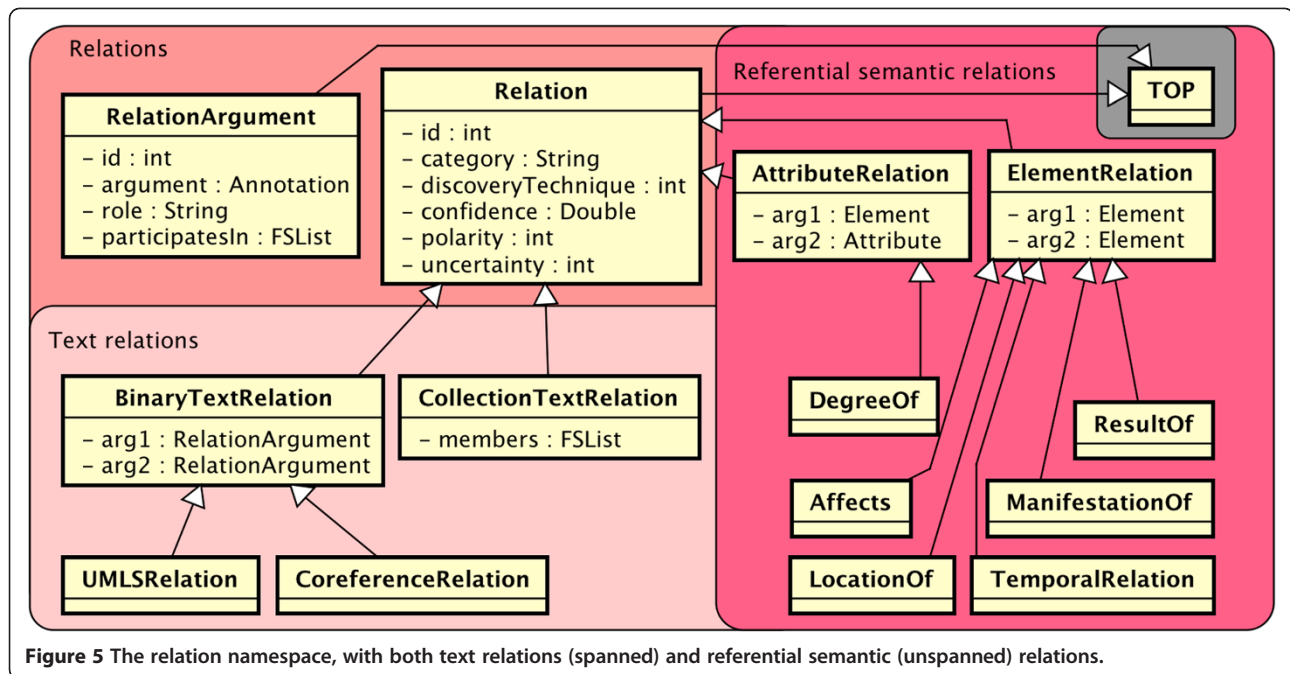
Relations

RelationArgument
- id : int
- argument : Annotation
- role : String
- participatesIn : FSList

Relation
- id : int
- category : String
- discoveryTechnique : int
- confidence : Double
- polarity : int
- uncertainty : int

Referential semantic relations

TOP

AttributeRelation
- arg1 : Element
- arg2 : Attribute

ElementRelation
- arg1 : Element
- arg2 : Element

Text relations

BinaryTextRelation
- arg1 : RelationArgument
- arg2 : RelationArgument

CollectionTextRelation
- members : FSList

DegreeOf

ResultOf

Affects

ManifestationOf

UMLSRelation

CoreferenceRelation

LocationOf

TemporalRelation

**Figure 5** The relation namespace, with both text relations (spanned) and referential semantic (unspanned) relations.